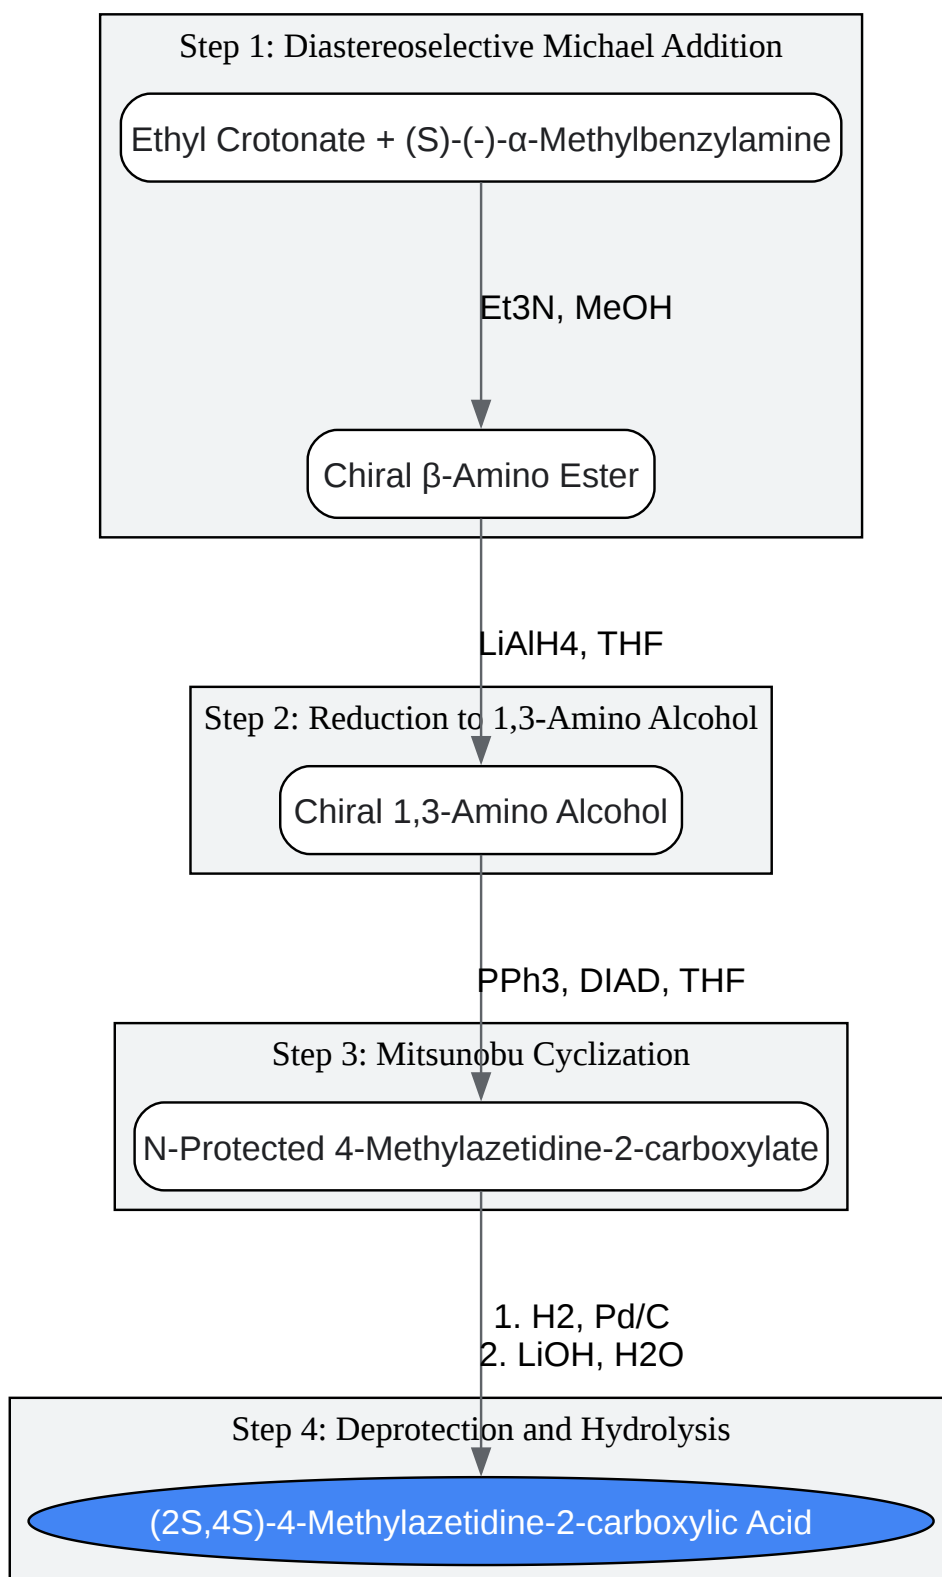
Step 1: Diastereoselective Michael Addition

Ethyl Crotonate + (S)-(-)-α-Methylbenzylamine

Et3N, MeOH

Chiral β-Amino Ester

LiAlH4, THF

Step 2: Reduction to 1,3-Amino Alcohol

Chiral 1,3-Amino Alcohol

PPh3, DIAD, THF

Step 3: Mitsunobu Cyclization

N-Protected 4-Methylazetidine-2-carboxylate

1. H2, Pd/C
2. LiOH, H2O

Step 4: Deprotection and Hydrolysis

(2S,4S)-4-Methylazetidine-2-carboxylic Acid